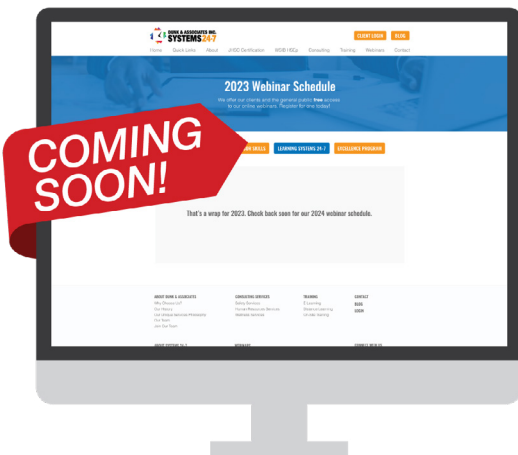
DUNN & ASSOCIATES INC.
SYSTEMS 24-7

CLIENT LOGIN BLOG

Home Quick Links About J100 Certification WSIB | SECs Consulting Training Webinars Contact

2023 Webinar Schedule

We offer our clients and the general public free access to our online webinars. Register for one today!

COMING SOON!

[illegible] SKILLS LEARNING SYSTEMS 24-7 EXCELLENCE PROGRAM

That's a wrap for 2023. Check back soon for our 2024 webinar schedule.

ABOUT DUNN & ASSOCIATES
Why Choose Us?
Our History
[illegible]
Our Team
Join Our Team

CONSULTING SERVICES
Safety Services
Human Resources Services
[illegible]

TRAINING
E-Learning
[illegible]
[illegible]

CONTACT
BLOG
LOGIN

ABOUT SYSTEMS 24-7

WEBINARS

CONNECT WITH US